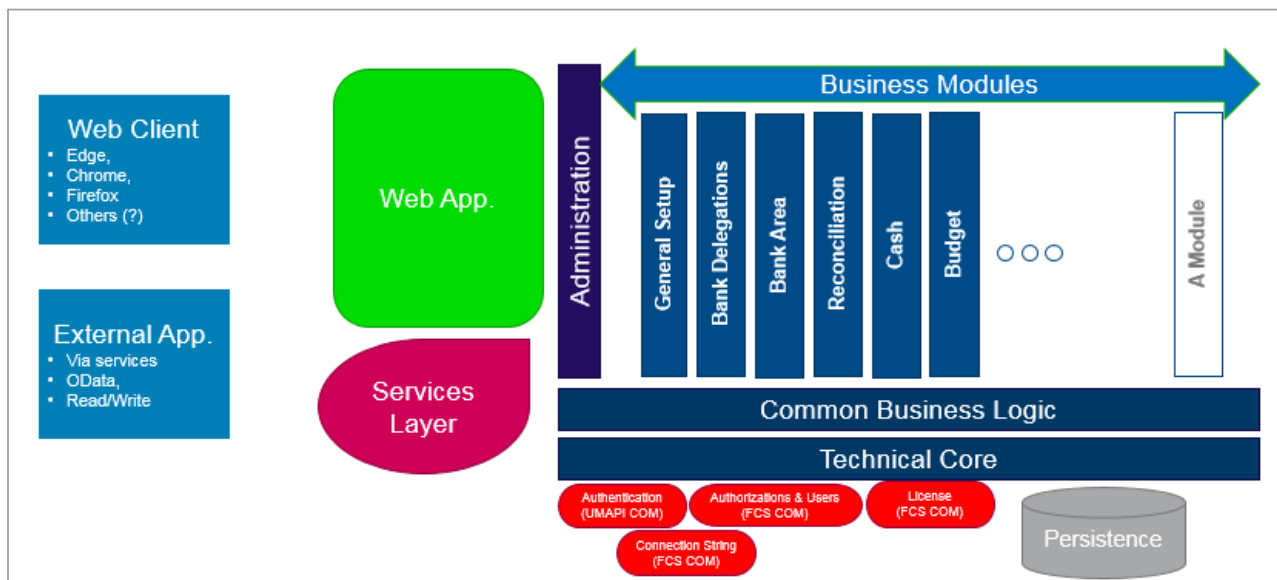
Web Client
- Edge,
- Chrome,
- Firefox
- Others (?)

External App.
- Via services
- OData,
- Read/Write

Web App.

Services Layer

Administration

Business Modules

General Setup

Bank Delegations

Bank Area

Reconciliation

Cash

Budget

A Module

Common Business Logic

Technical Core

Authentication (UMAPI COM)

Authorizations & Users (FCS COM)

License (FCS COM)

Connection String (FCS COM)

Persistence